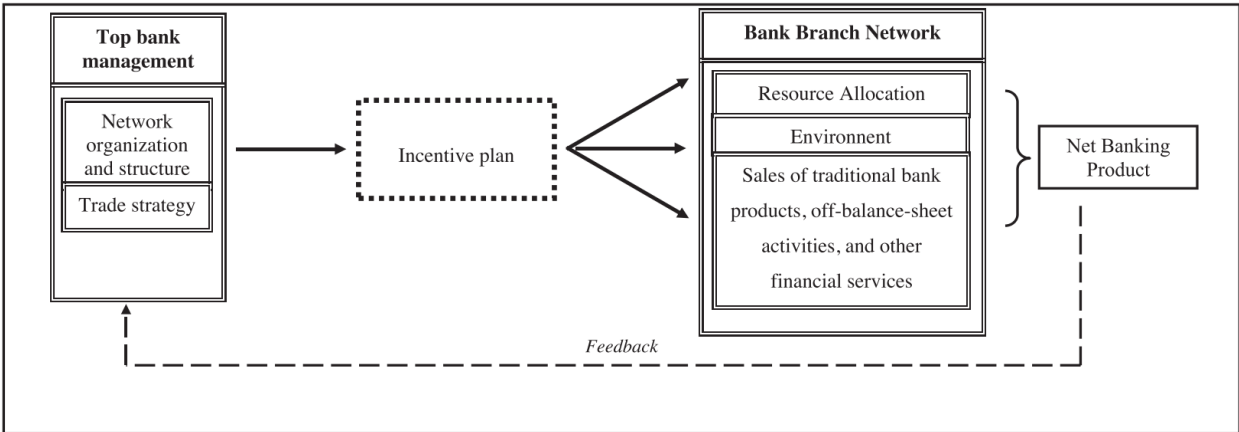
Top bank management

Network organization and structure

Trade strategy

Incentive plan

Bank Branch Network

Resource Allocation

Environnent

Sales of traditional bank products, off-balance-sheet activities, and other financial services

Net Banking Product

Feedback